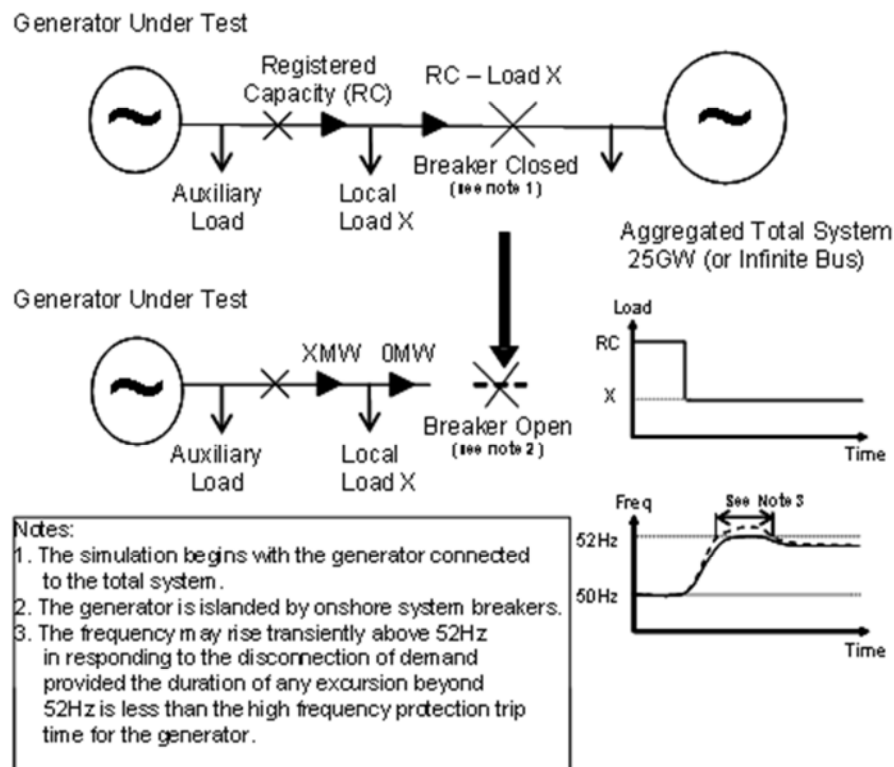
Generator Under Test

Registered Capacity (RC)

RC – Load X

Breaker Closed
(see note 1)

Auxiliary Load

Local Load X

Aggregated Total System 25GW (or Infinite Bus)

Generator Under Test

XMW

0MW

Breaker Open
(see note 2)

Auxiliary Load

Local Load X

Load

RC

X

Time

Freq

See Note 3

52Hz

50Hz

Time

Notes:
1. The simulation begins with the generator connected to the total system.
2. The generator is islanded by onshore system breakers.
3. The frequency may rise transiently above 52Hz in responding to the disconnection of demand provided the duration of any excursion beyond 52Hz is less than the high frequency protection trip time for the generator.